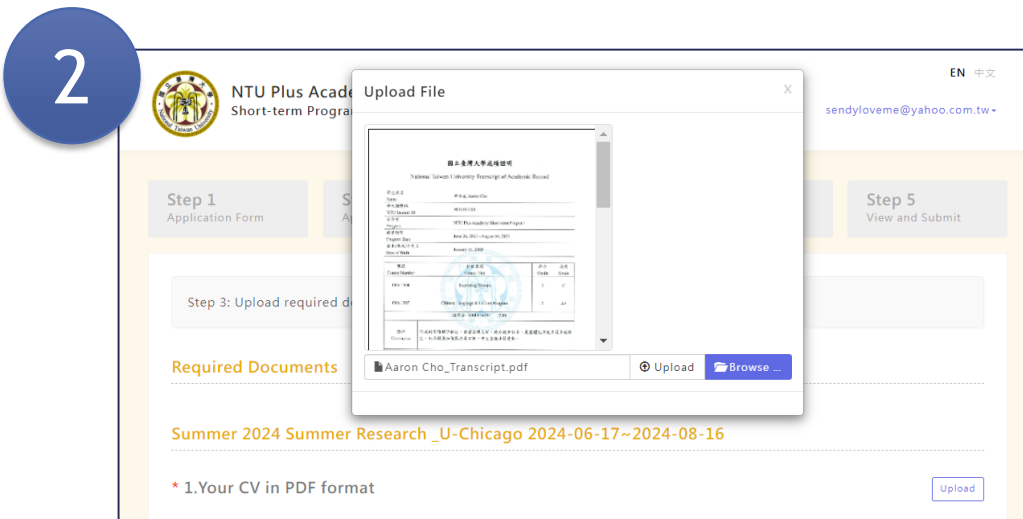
2

NTU Plus Acade
Short-term Progra

EN 中文

sendyloveme@yahoo.com.tw

Upload File

x

國立臺灣大學成績證明
National Taiwan University Transcript of Academic Record

Aaron Cho_Transcript.pdf

Upload

Browse ...

Step 1
Application Form

Step 5
View and Submit

Step 3: Upload required d

Required Documents

Summer 2024 Summer Research _U-Chicago 2024-06-17~2024-08-16

* 1.Your CV in PDF format

Upload